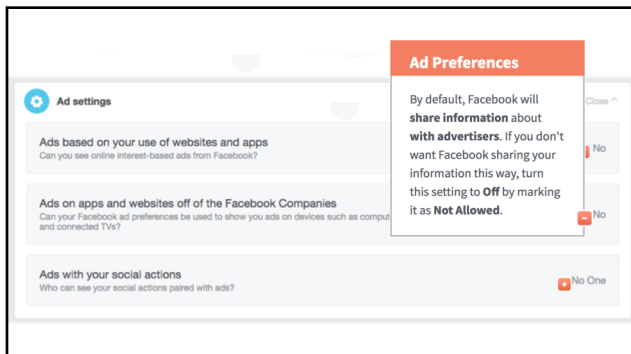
Ad settings

Close ^

Ads based on your use of websites and apps
Can you see online interest-based ads from Facebook?

No

Ads on apps and websites off of the Facebook Companies
Can your Facebook ad preferences be used to show you ads on devices such as comput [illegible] and connected TVs?

No

Ads with your social actions
Who can see your social actions paired with ads?

No One

Ad Preferences

By default, Facebook will **share information** about **with advertisers**. If you don't want Facebook sharing your information this way, turn this setting to **Off** by marking it as **Not Allowed**.